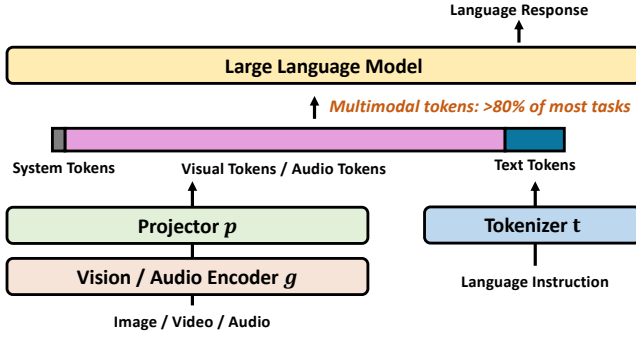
Language Response

Large Language Model

Multimodal tokens: >80% of most tasks

System Tokens

Visual Tokens / Audio Tokens

Text Tokens

Projector $p$

Tokenizer t

Vision / Audio Encoder $g$

Language Instruction

Image / Video / Audio